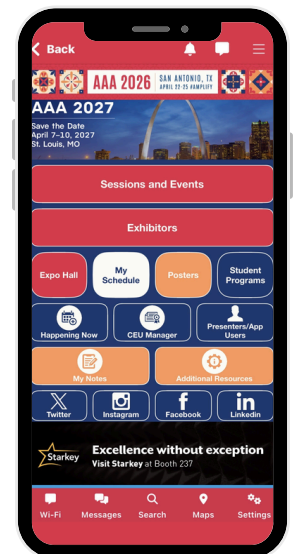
Back

AAA 2026 SAN ANTONIO, TX APRIL 22-25 #AAA2026

AAA 2027
Save the Date
April 7–10, 2027
St. Louis, MO

Sessions and Events

Exhibitors

Expo Hall

My Schedule

Posters

Student Programs

Happening Now

CEU Manager

Presenters/App Users

My Notes

Additional Resources

Twitter

Instagram

Facebook

Linkedin

Starkey

Excellence without exception
Visit Starkey at Booth 237

Wi-Fi

Messages

Search

Maps

Settings